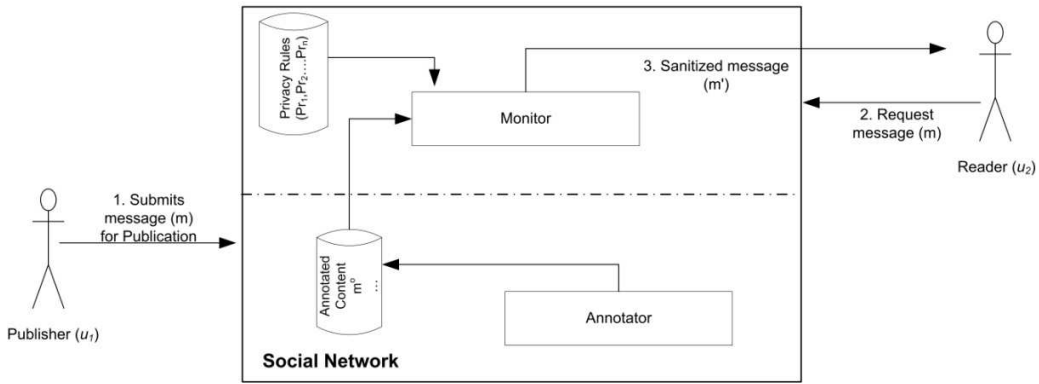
Privacy Rules $(Pr_1,Pr_2,...Pr_n)$

Monitor

3. Sanitized message (m')

2. Request message (m)

Reader ($u_2$)

1. Submits message (m) for Publication

Publisher ($u_1$)

Annotated Content $m^o$ ...

Annotator

Social Network